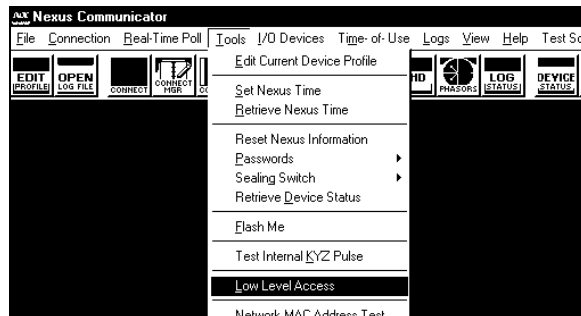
Nexus Communicator

File Connection Real-Time Poll Tools I/O Devices Time-of-Use Logs View Help Test Sc

EDIT PROFILE
OPEN LOG FILE
CONNECT
CONNECT MGR
HD
PHASORS
LOG STATUS
DEVICE STATUS

Edit Current Device Profile
Set Nexus Time
Retrieve Nexus Time
Reset Nexus Information
Passwords
Sealing Switch
Retrieve Device Status
Flash Me
Test Internal KYZ Pulse
Low Level Access
Network MAC Address Test